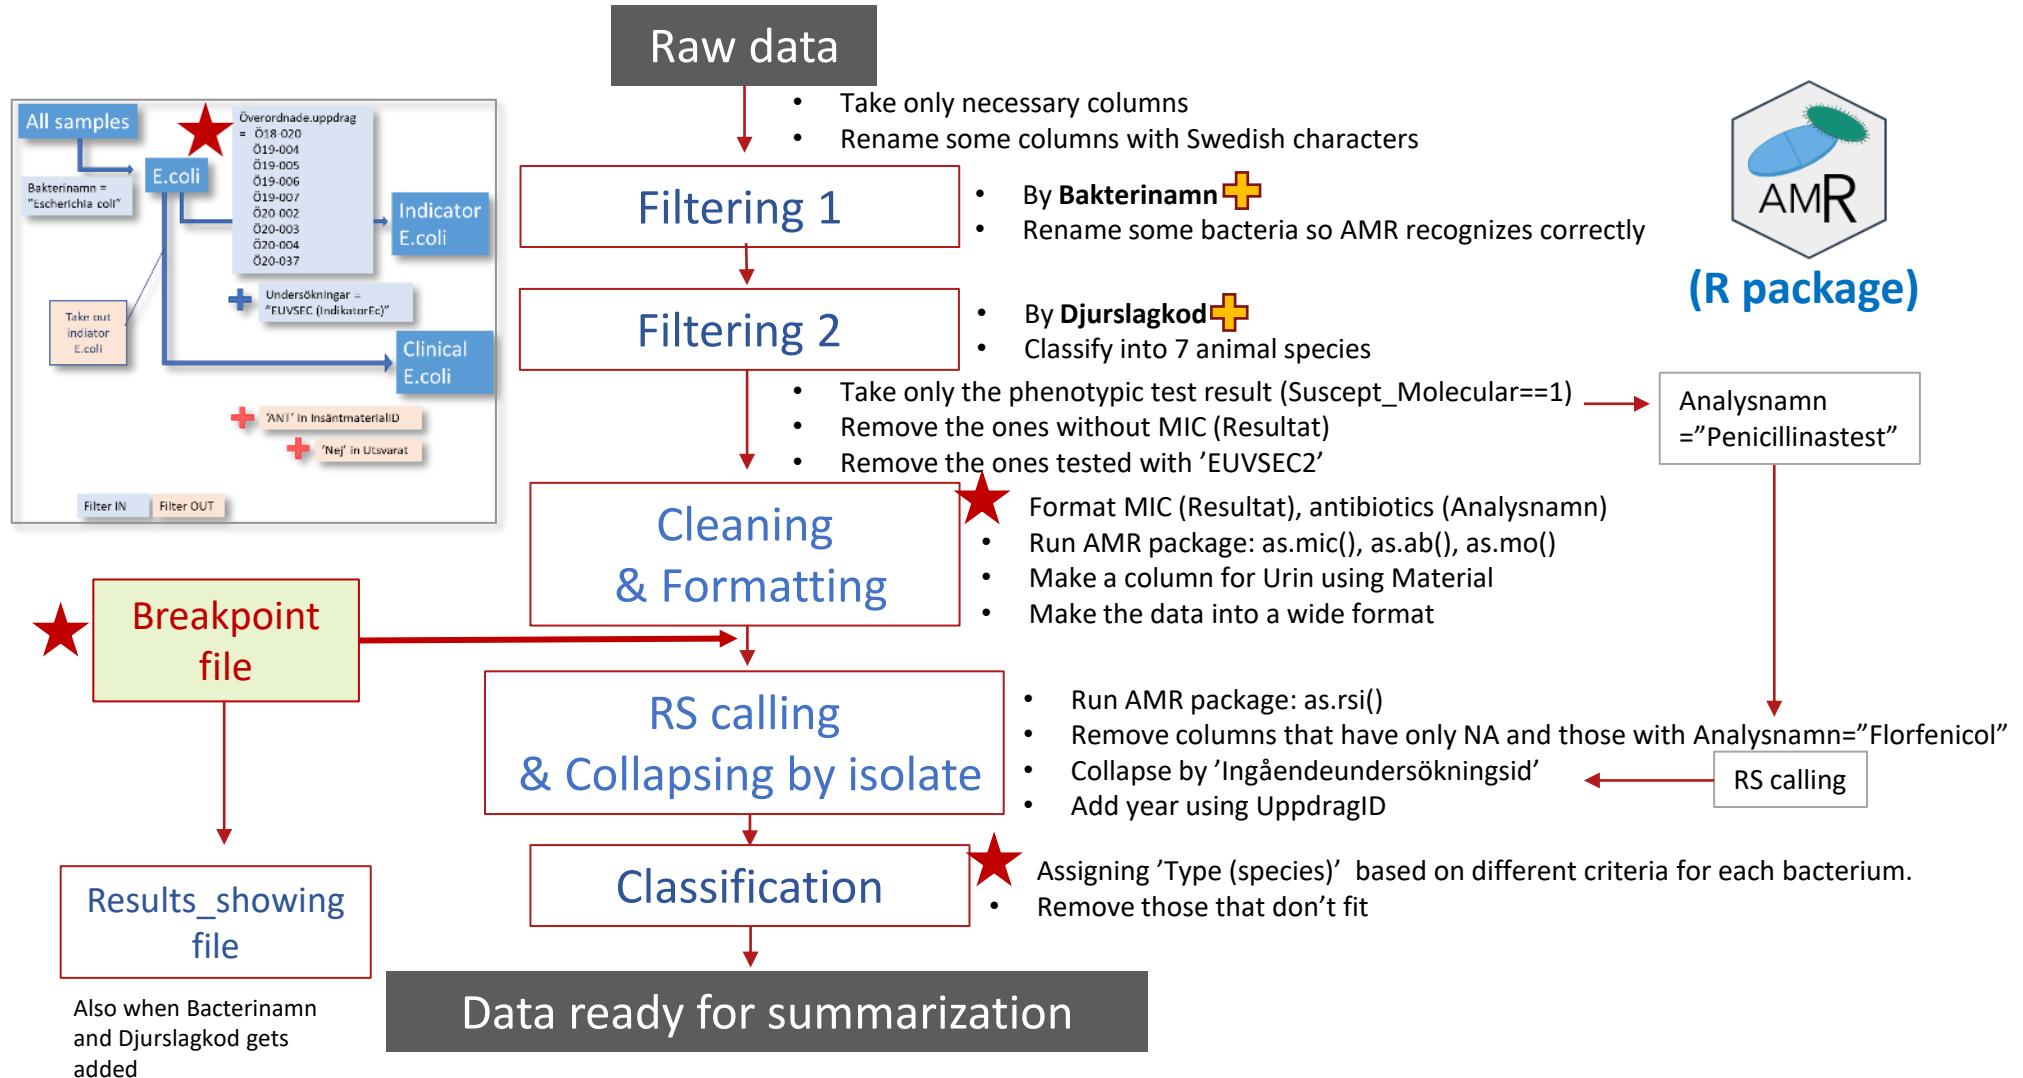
Raw data

- Take only necessary columns
- Rename some columns with Swedish characters

Filtering 1

- By **Bakterinamn**
- Rename some bacteria so AMR recognizes correctly

Filtering 2

- By **Djurslagkod**
- Classify into 7 animal species

- Take only the phenotypic test result (Suscept_Molecular==1)
- Remove the ones without MIC (Resultat)
- Remove the ones tested with 'EUVSEC2'

Analysnamn ="Penicillinastest"

Cleaning & Formatting

Format MIC (Resultat), antibiotics (Analysnamn)
- Run AMR package: as.mic(), as.ab(), as.mo()
- Make a column for Urin using Material
- Make the data into a wide format

AMR

(R package)

All samples

Bakterinamn = "Escherichia coli"

E.coli

Överordnade.uppdrag
= Ö18-020
Ö19-004
Ö19-005
Ö19-006
Ö19-007
Ö20-002
Ö20-003
Ö20-004
Ö20-037

Indicator E.coli

Take out indiator E.coli

Undersökningar = "EUVSEC (IndikatorEc)"

Clinical E.coli

'ANT' in InsäntmaterialID

'Nej' in Utsvarat

Filter IN

Filter OUT

Breakpoint file

RS calling & Collapsing by isolate

- Run AMR package: as.rsi()
- Remove columns that have only NA and those with Analysnamn="Florfenicol"
- Collapse by 'Ingåendeundersökningsid'
- Add year using UppdragID

RS calling

Classification

Assigning 'Type (species)' based on different criteria for each bacterium.
- Remove those that don't fit

Results_showing file

Also when Bacterinamn and Djurslagkod gets added

Data ready for summarization